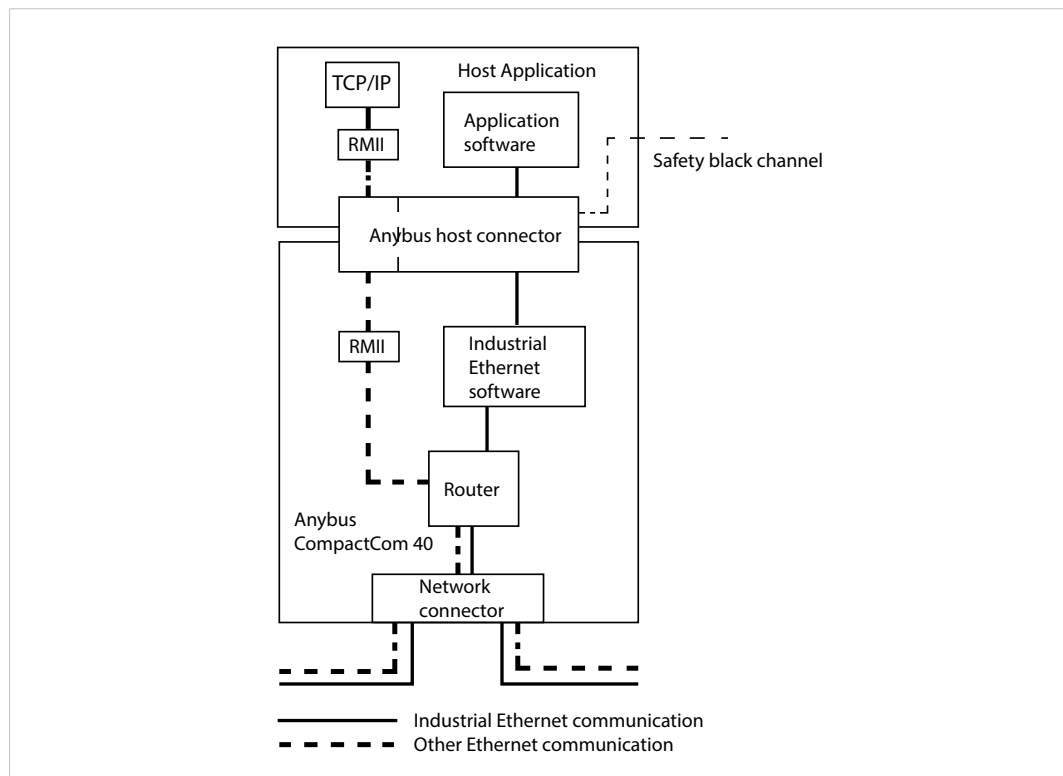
TCP/IP

Host Application

Application software

RMII

Safety black channel

Anybus host connector

RMII

Industrial Ethernet software

Router

Anybus CompactCom 40

Network connector

Industrial Ethernet communication

Other Ethernet communication